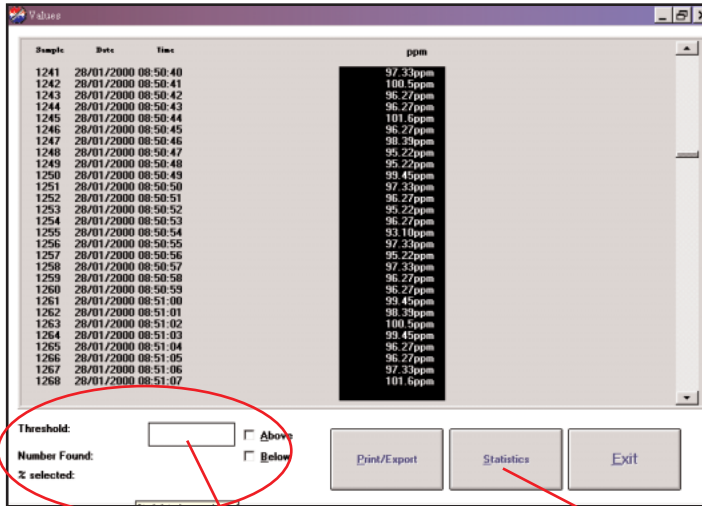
Values

| Sample | Date | Time | ppm |
|---|---|---|---|
| 1241 | 28/01/2000 | 08:50:40 | 97.33ppm |
| 1242 | 28/01/2000 | 08:50:41 | 100.5ppm |
| 1243 | 28/01/2000 | 08:50:42 | 96.27ppm |
| 1244 | 28/01/2000 | 08:50:43 | 96.27ppm |
| 1245 | 28/01/2000 | 08:50:44 | 101.6ppm |
| 1246 | 28/01/2000 | 08:50:45 | 96.27ppm |
| 1247 | 28/01/2000 | 08:50:46 | 98.39ppm |
| 1248 | 28/01/2000 | 08:50:47 | 95.22ppm |
| 1249 | 28/01/2000 | 08:50:48 | 95.22ppm |
| 1250 | 28/01/2000 | 08:50:49 | 99.45ppm |
| 1251 | 28/01/2000 | 08:50:50 | 97.33ppm |
| 1252 | 28/01/2000 | 08:50:51 | 96.27ppm |
| 1253 | 28/01/2000 | 08:50:52 | 95.22ppm |
| 1254 | 28/01/2000 | 08:50:53 | 96.27ppm |
| 1255 | 28/01/2000 | 08:50:54 | 93.10ppm |
| 1256 | 28/01/2000 | 08:50:55 | 97.33ppm |
| 1257 | 28/01/2000 | 08:50:56 | 95.22ppm |
| 1258 | 28/01/2000 | 08:50:57 | 97.33ppm |
| 1259 | 28/01/2000 | 08:50:58 | 96.27ppm |
| 1260 | 28/01/2000 | 08:50:59 | 96.27ppm |
| 1261 | 28/01/2000 | 08:51:00 | 99.45ppm |
| 1262 | 28/01/2000 | 08:51:01 | 98.39ppm |
| 1263 | 28/01/2000 | 08:51:02 | 100.5ppm |
| 1264 | 28/01/2000 | 08:51:03 | 99.45ppm |
| 1265 | 28/01/2000 | 08:51:04 | 96.27ppm |
| 1266 | 28/01/2000 | 08:51:05 | 96.27ppm |
| 1267 | 28/01/2000 | 08:51:06 | 97.33ppm |
| 1268 | 28/01/2000 | 08:51:07 | 101.6ppm |

Threshold:
Above
Number Found:
Below
% selected:

Print/Export
Statistics
Exit